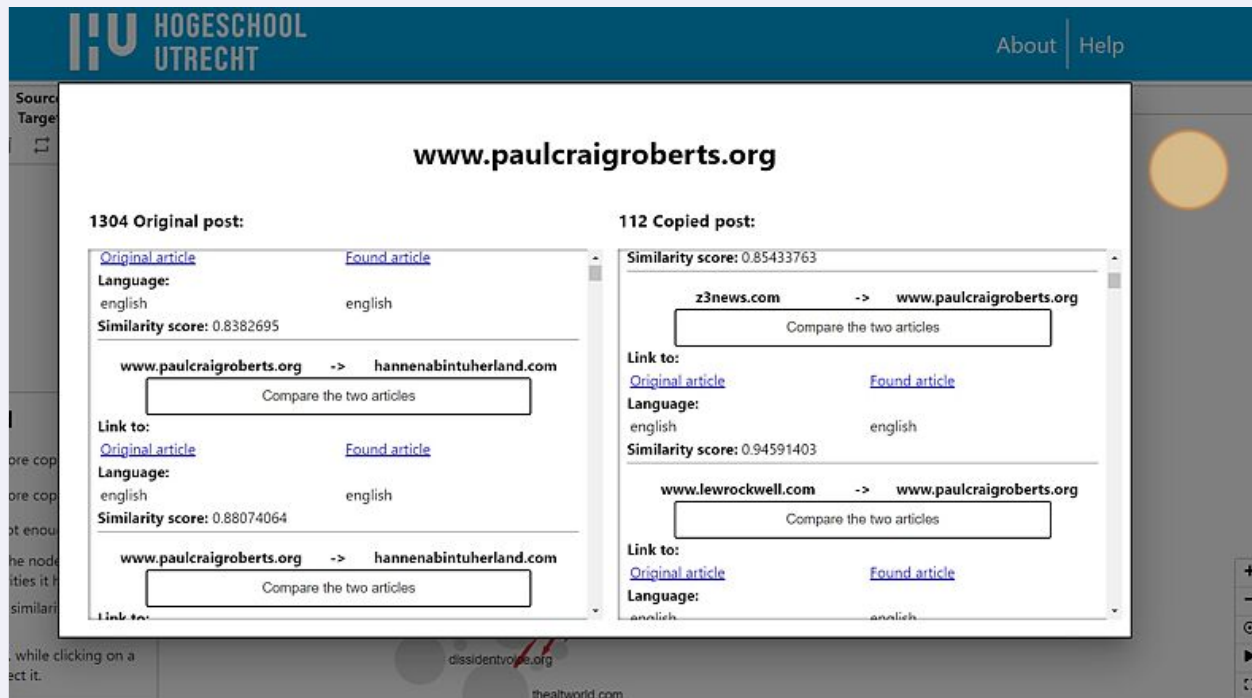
HOGESCHOOL UTRECHT

About | Help

Sourc
Targe

www.paulcraigroberts.org

1304 Original post:

Original article Found article
Language:
english english
Similarity score: 0.8382695

www.paulcraigroberts.org -> hannenabintuherland.com
Compare the two articles
Link to:
Original article Found article
Language:
english english
Similarity score: 0.88074064

www.paulcraigroberts.org -> hannenabintuherland.com
Compare the two articles
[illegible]

112 Copied post:

Similarity score: 0.85433763

z3news.com -> www.paulcraigroberts.org
Compare the two articles
Link to:
Original article Found article
Language:
english english
Similarity score: 0.94591403

www.lewrockwell.com -> www.paulcraigroberts.org
Compare the two articles
Link to:
Original article Found article
Language:
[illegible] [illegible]

l
ore cop
ore cop
ot enou
he node
ities it h
similari
, while clicking on a
ect it.

dissidentvoice.org
thealtworld.com